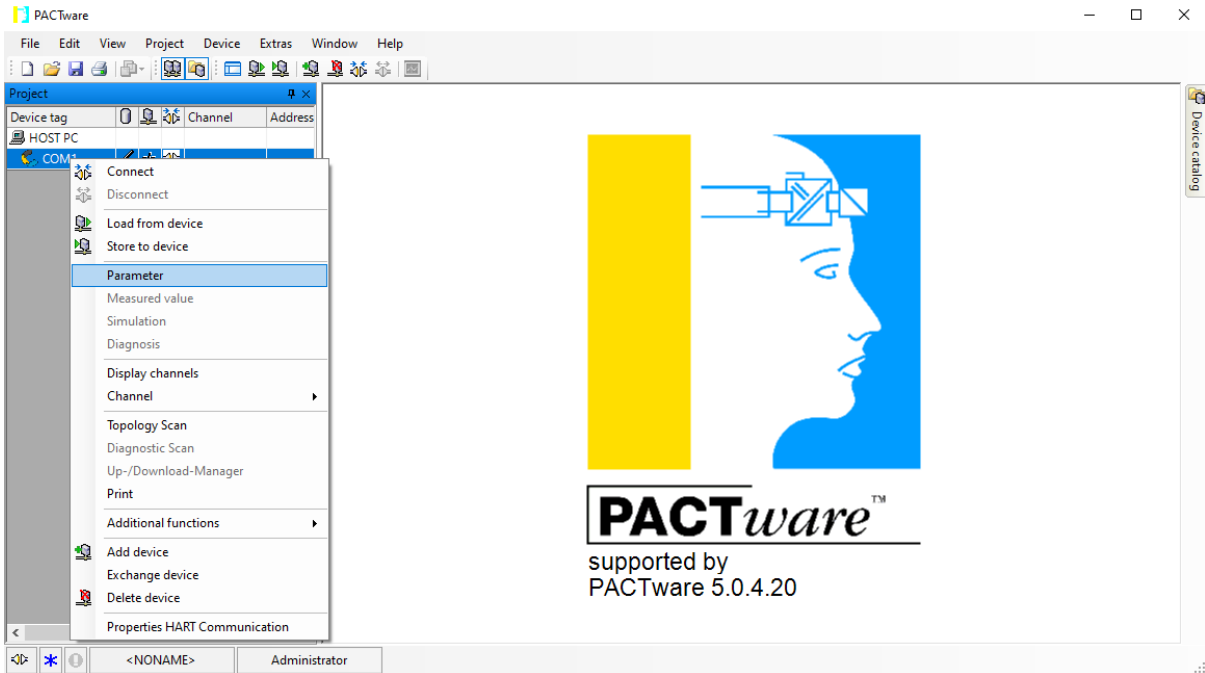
PACTware

File Edit View Project Device Extras Window Help

Project

| Device tag | Channel | Address |
|---|---|---|
| HOST PC | | |
| COM1 | | |

Connect
Disconnect
Load from device
Store to device
Parameter
Measured value
Simulation
Diagnosis
Display channels
Channel
Topology Scan
Diagnostic Scan
Up-/Download-Manager
Print
Additional functions
Add device
Exchange device
Delete device
Properties HART Communication

Device catalog

PACTware™
supported by
PACTware 5.0.4.20

<NONAME>
Administrator